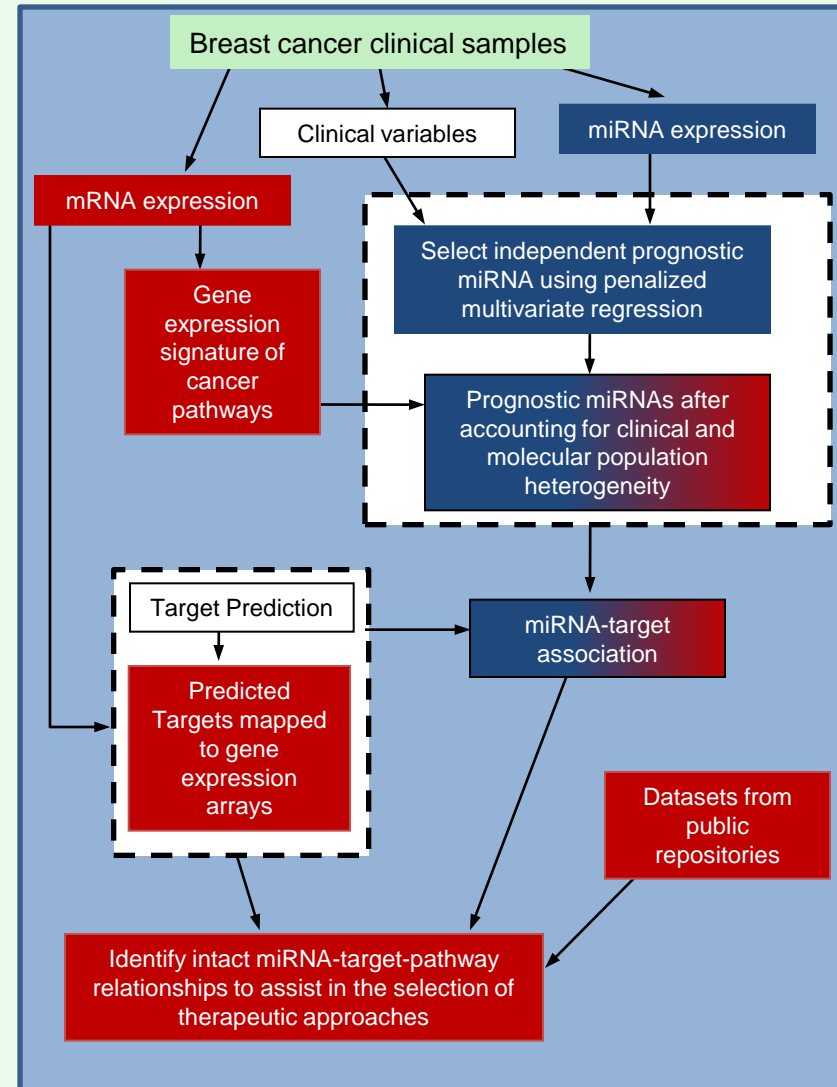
Breast cancer clinical samples

Clinical variables

miRNA expression

mRNA expression

Gene expression signature of cancer pathways

Select independent prognostic miRNA using penalized multivariate regression

Prognostic miRNAs after accounting for clinical and molecular population heterogeneity

Target Prediction

Predicted Targets mapped to gene expression arrays

miRNA-target association

Datasets from public repositories

Identify intact miRNA-target-pathway relationships to assist in the selection of therapeutic approaches